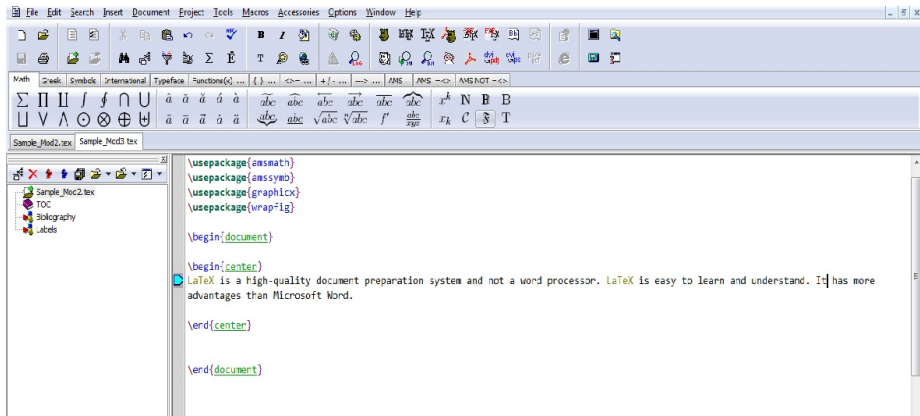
File Edit Search Insert Document Project Tools Macros Accessories Options Window Help

B I T

Math Greek Symbols International Typeface Function(x) { } ... <>-- ... + / - ... --> ... AMS AMS --<> AMS NOT --<>

Sample_Mod2.tex Sample_Mod3.tex

Sample_Mod2.tex
TOC
Bibliography
Labels

\usepackage{amsmath}
\usepackage{amssymb}
\usepackage{graphicx}
\usepackage{wrapfig}

\begin{document}

\begin{center}
LaTeX is a high-quality document preparation system and not a word processor. LaTeX is easy to learn and understand. It has more advantages than Microsoft Word.

\end{center}

\end{document}